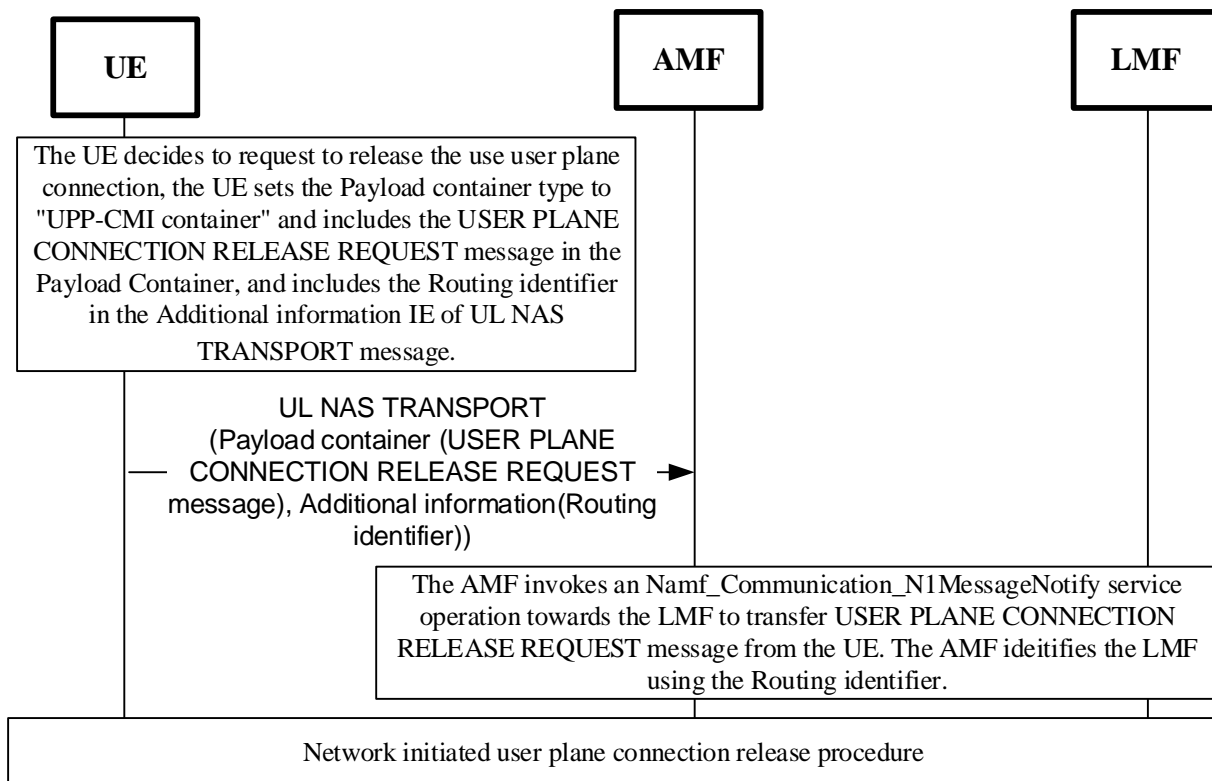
UE

AMF

LMF

The UE decides to request to release the use user plane connection, the UE sets the Payload container type to "UPP-CMI container" and includes the USER PLANE CONNECTION RELEASE REQUEST message in the Payload Container, and includes the Routing identifier in the Additional information IE of UL NAS TRANSPORT message.

UL NAS TRANSPORT (Payload container (USER PLANE CONNECTION RELEASE REQUEST message), Additional information(Routing identifier))

The AMF invokes an Namf_Communication_N1MessageNotify service operation towards the LMF to transfer USER PLANE CONNECTION RELEASE REQUEST message from the UE. The AMF ideitifies the LMF using the Routing identifier.

Network initiated user plane connection release procedure